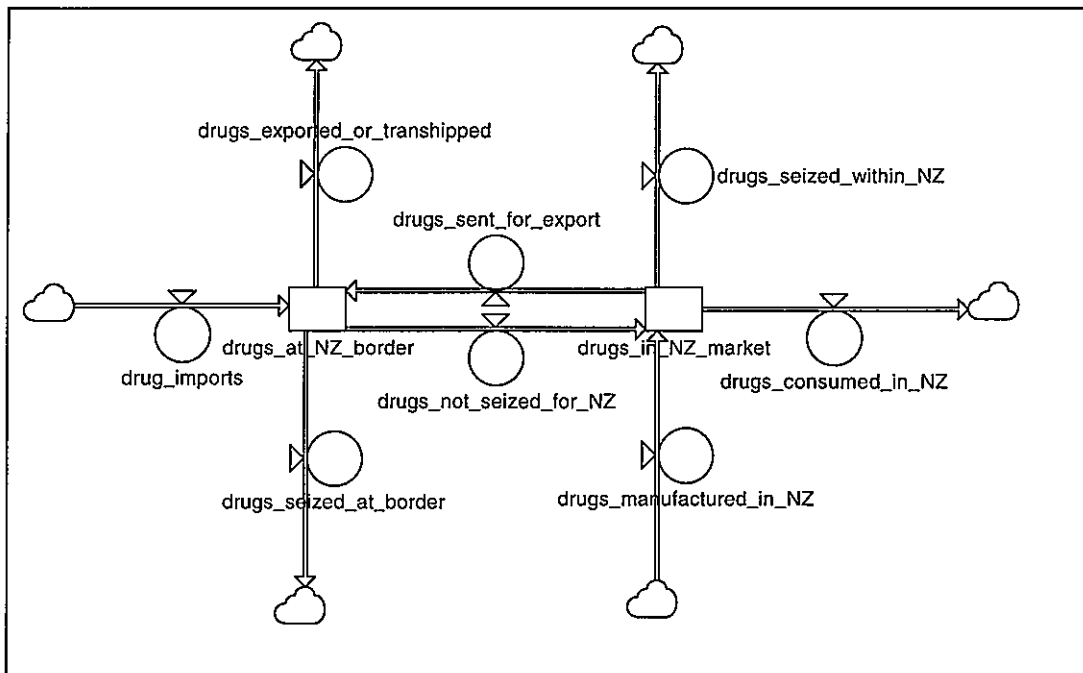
drugs_exported_or_transhipped

drugs_seized_within_NZ

drugs_sent_for_export

drugs_at_NZ_border

drugs_in_NZ_market

drug_imports

drugs_consumed_in_NZ

drugs_not_seized_for_NZ

drugs_seized_at_border

drugs_manufactured_in_NZ